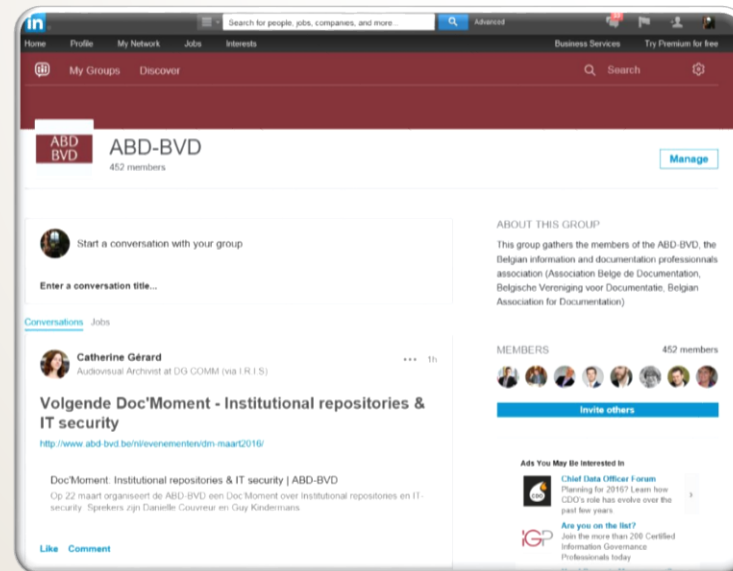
in

Search for people, jobs, companies, and more...

Advanced

Home Profile My Network Jobs Interests

Business Services Try Premium for free

My Groups Discover

Search

ABD BVD

ABD-BVD

452 members

Manage

Start a conversation with your group

Enter a conversation title...

Conversations Jobs

Catherine Gérard

Audiovisual Archivist at DG COMM (via I.R.I.S)

1h

Volgende Doc'Moment - Institutional repositories & IT security

http://www.abd-bvd.be/nl/evenementen/dm-maart2016/

Doc'Moment: Institutional repositories & IT security | ABD-BVD

Op 22 maart organiseert de ABD-BVD een Doc'Moment over Institutional repositories en IT-security. Sprekers zijn Danielle Couvreur en Guy Kindermans.

Like Comment

ABOUT THIS GROUP

This group gathers the members of the ABD-BVD, the Belgian information and documentation professionals association (Association Belge de Documentation, Belgische Vereniging voor Documentatie, Belgian Association for Documentation)

MEMBERS

452 members

Invite others

Ads You May Be Interested In

Chief Data Officer Forum

Planning for 2016? Learn how CDO's role has evolve over the past few years

Are you on the list?

Join the more than 200 Certified Information Governance Professionals today

iGP